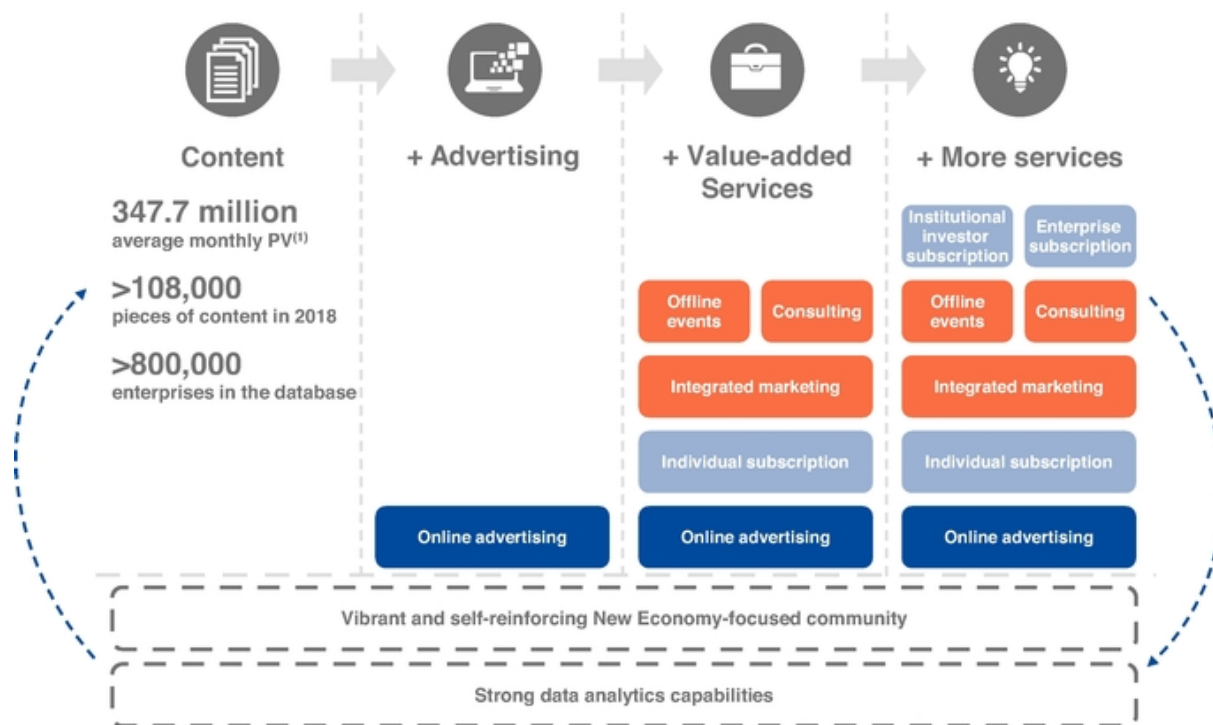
Content

347.7 million
average monthly PV$^{(1)}$

>108,000
pieces of content in 2018

>800,000
enterprises in the database

+ Advertising

Online advertising

+ Value-added Services

Offline events

Consulting

Integrated marketing

Individual subscription

Online advertising

+ More services

Institutional investor subscription

Enterprise subscription

Offline events

Consulting

Integrated marketing

Individual subscription

Online advertising

Vibrant and self-reinforcing New Economy-focused community

Strong data analytics capabilities